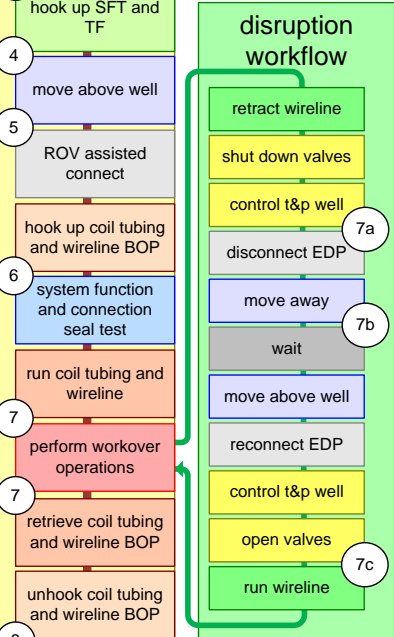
hook up SFT and TF

4

move above well

5

ROV assisted connect

hook up coil tubing and wireline BOP

6

system function and connection seal test

run coil tubing and wireline

7

perform workover operations

7

retrieve coil tubing and wireline BOP

unhook coil tubing and wireline BOP

disruption workflow

retract wireline

shut down valves

control t&p well

7a

disconnect EDP

move away

7b

wait

move above well

reconnect EDP

control t&p well

open valves

7c

run wireline